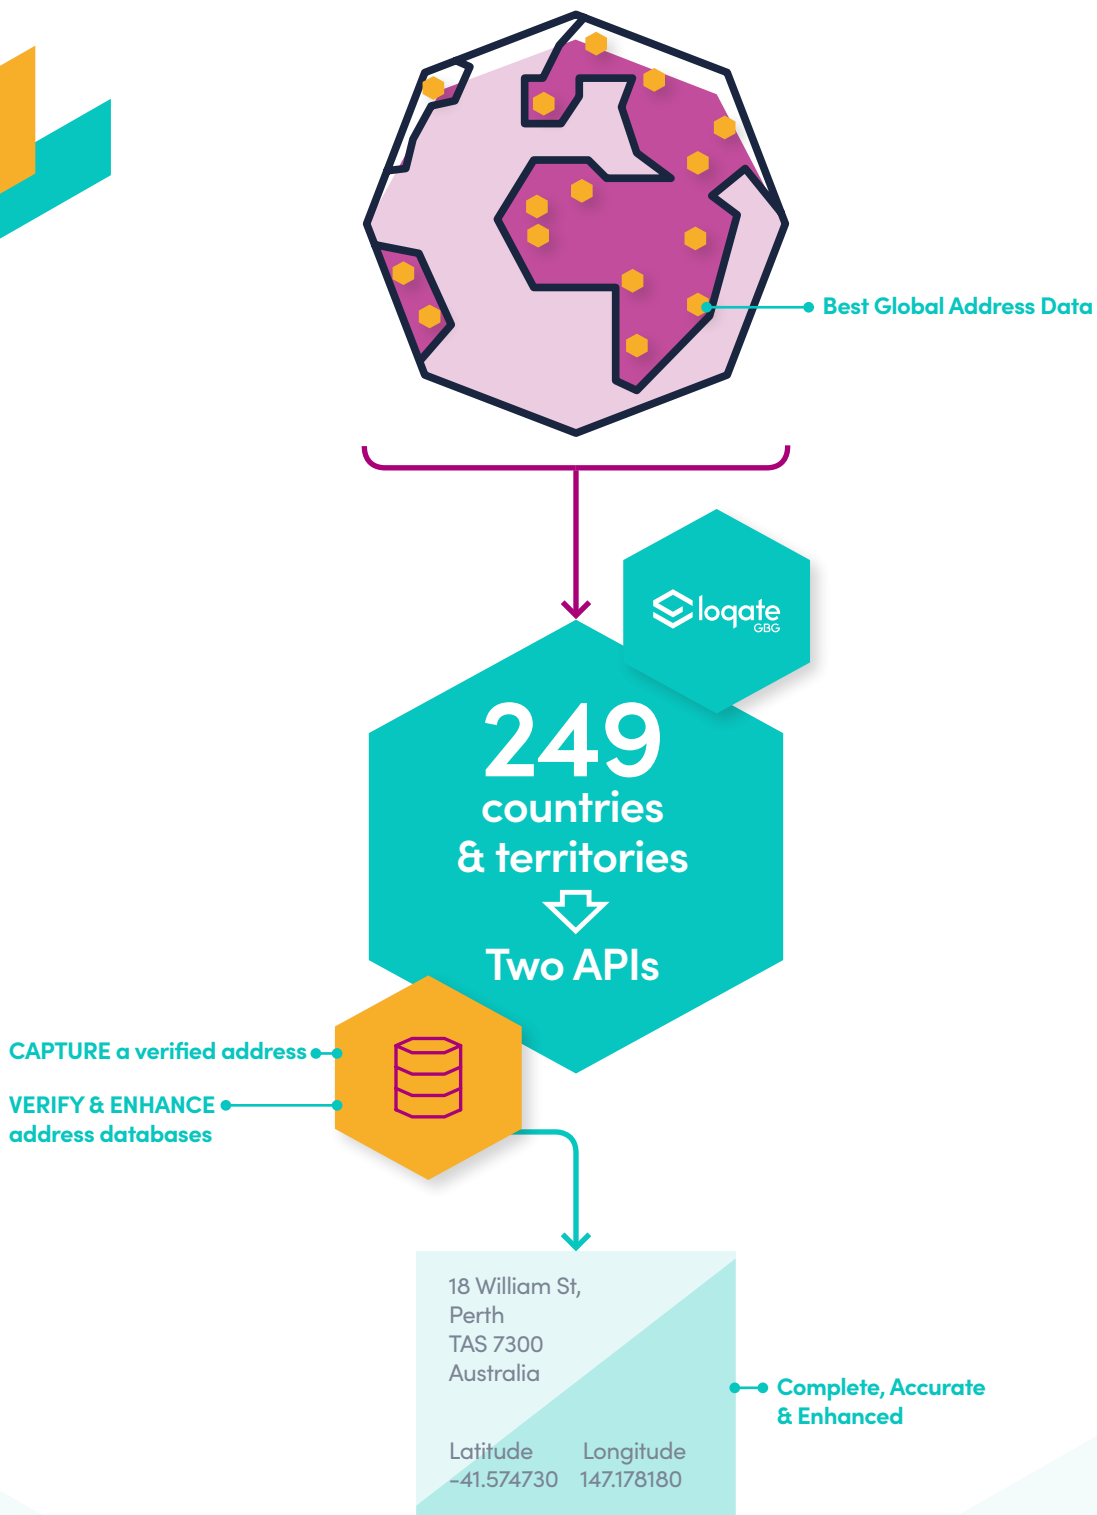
Best Global Address Data

loqate GBG

249 countries & territories

Two APIs

CAPTURE a verified address

VERIFY & ENHANCE address databases

18 William St,
Perth
TAS 7300
Australia

Latitude -41.574730
Longitude 147.178180

Complete, Accurate & Enhanced